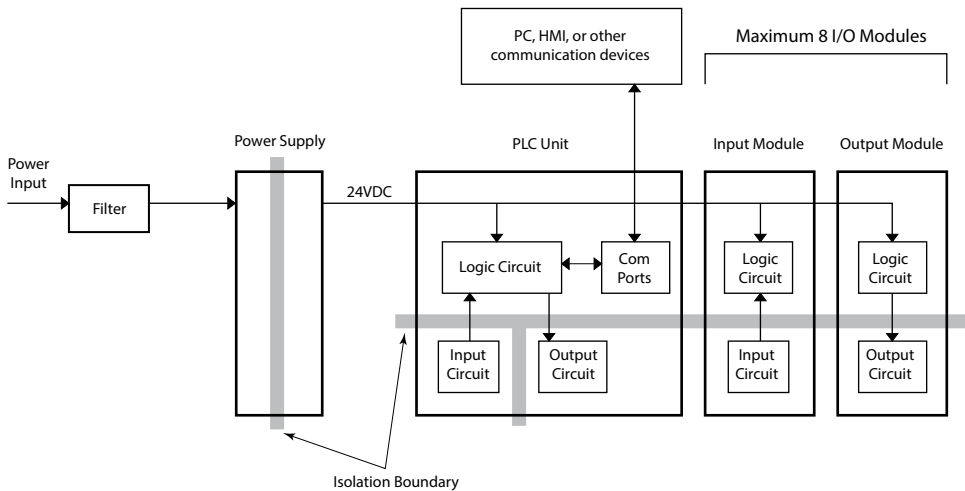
PC, HMI, or other communication devices

Maximum 8 I/O Modules

Power Input

Filter

Power Supply

24VDC

PLC Unit

Input Module

Output Module

Logic Circuit

Com Ports

Logic Circuit

Logic Circuit

Input Circuit

Output Circuit

Input Circuit

Output Circuit

Isolation Boundary